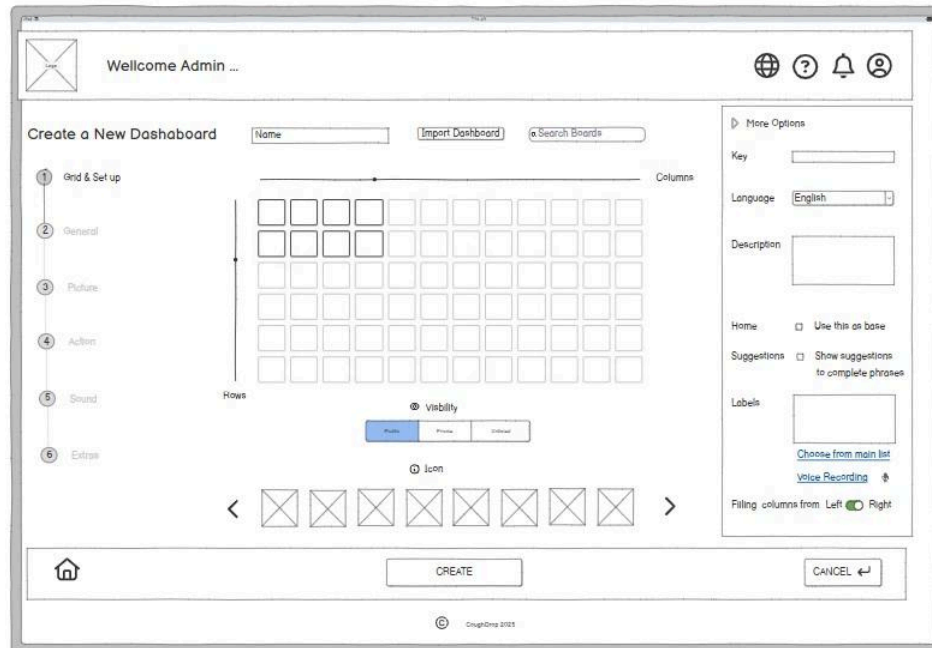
Logo

Wellcome Admin ...

Create a New Dashaboard

Name

Import Dashboard

Search Boards

1 Grid & Set up

2 General

3 Picture

4 Action

5 Sound

6 Extras

Columns

Rows

Visibility

Public | Private | Unlisted

Icon

‹ ›

More Options

Key

Language English

Description

Home Use this as base

Suggestions Show suggestions to complete phrases

Labels

Choose from main list

Voice Recording

Filling columns from Left Right

CREATE

CANCEL

© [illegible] 2023